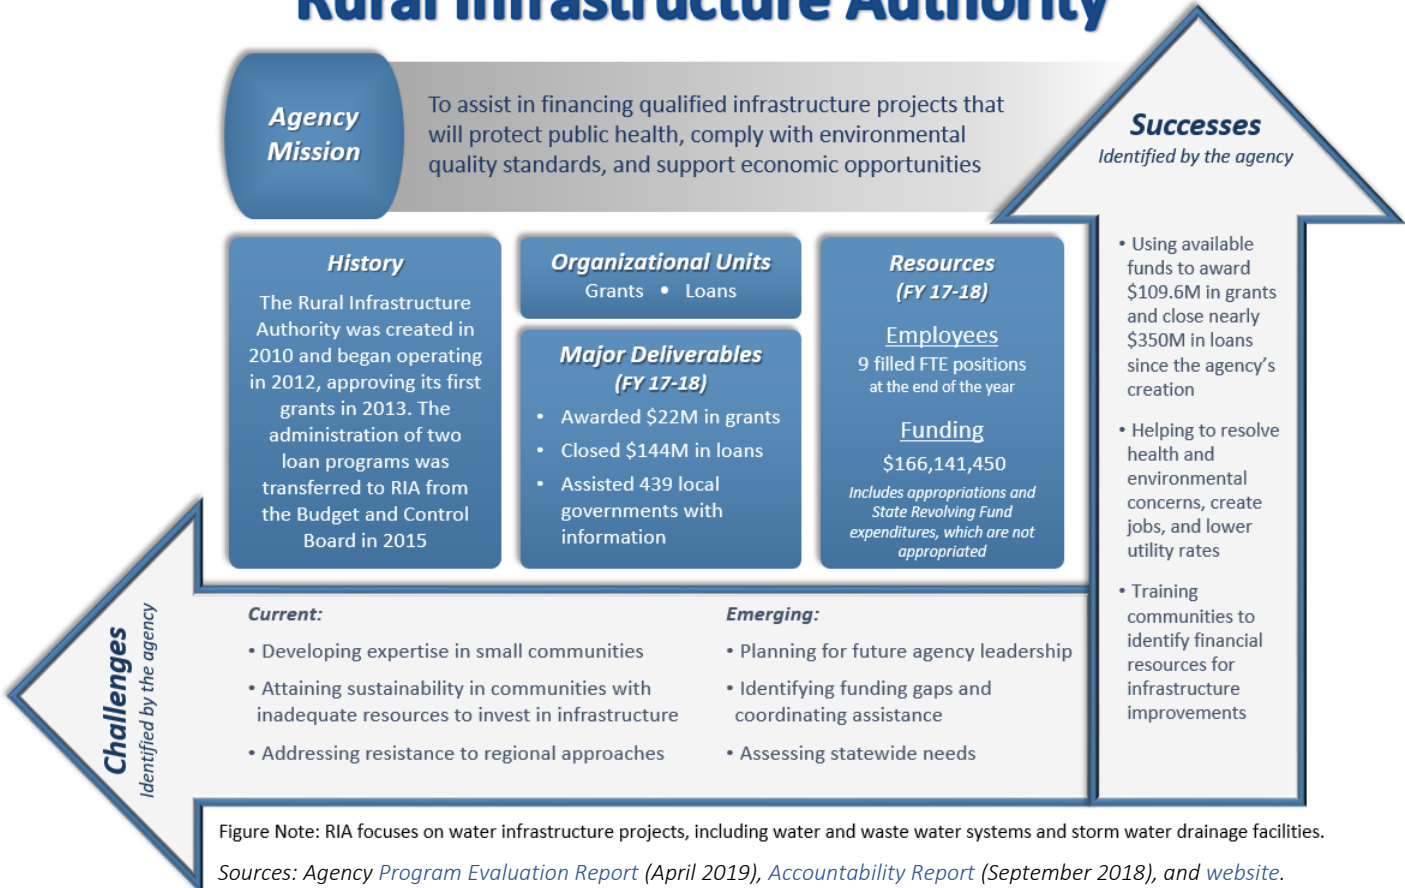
Rural Infrastructure Authority

Agency Mission

To assist in financing qualified infrastructure projects that will protect public health, comply with environmental quality standards, and support economic opportunities

Successes
Identified by the agency

History
The Rural Infrastructure Authority was created in 2010 and began operating in 2012, approving its first grants in 2013. The administration of two loan programs was transferred to RIA from the Budget and Control Board in 2015

Organizational Units
Grants • Loans

Major Deliverables
(FY 17-18)
• Awarded $22M in grants
• Closed $144M in loans
• Assisted 439 local governments with information

Resources
(FY 17-18)
Employees
9 filled FTE positions
at the end of the year
Funding
$166,141,450
Includes appropriations and State Revolving Fund expenditures, which are not appropriated

• Using available funds to award $109.6M in grants and close nearly $350M in loans since the agency's creation
• Helping to resolve health and environmental concerns, create jobs, and lower utility rates
• Training communities to identify financial resources for infrastructure improvements

Challenges
Identified by the agency

Current:
• Developing expertise in small communities
• Attaining sustainability in communities with inadequate resources to invest in infrastructure
• Addressing resistance to regional approaches

Emerging:
• Planning for future agency leadership
• Identifying funding gaps and coordinating assistance
• Assessing statewide needs

Figure Note: RIA focuses on water infrastructure projects, including water and waste water systems and storm water drainage facilities.

Sources: Agency Program Evaluation Report (April 2019), Accountability Report (September 2018), and website.